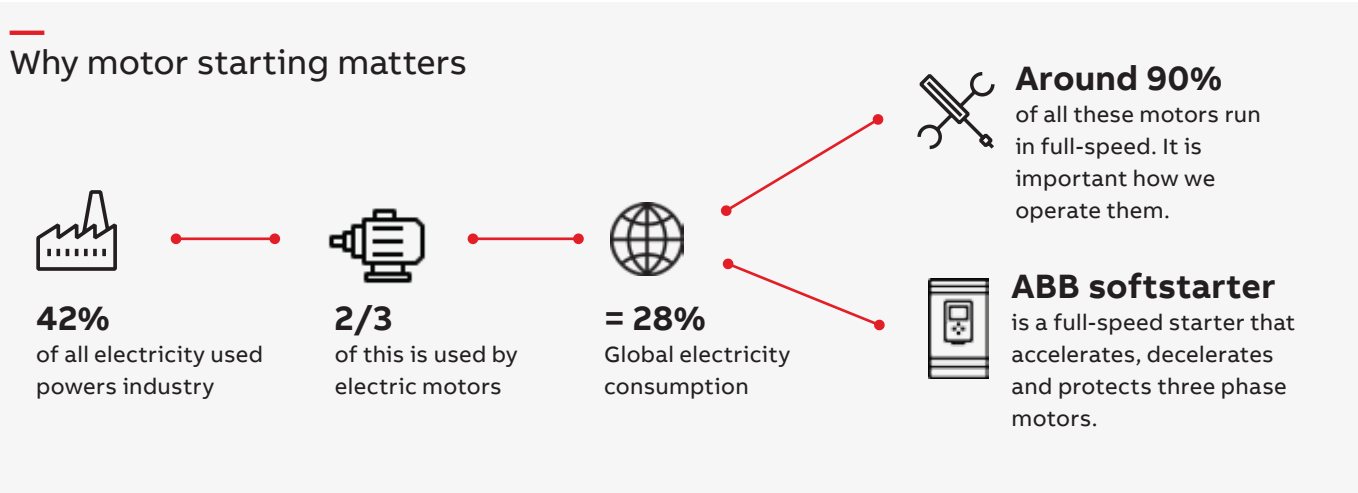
Why motor starting matters

42%
of all electricity used powers industry

2/3
of this is used by electric motors

= 28%
Global electricity consumption

Around 90%
of all these motors run in full-speed. It is important how we operate them.

ABB softstarter
is a full-speed starter that accelerates, decelerates and protects three phase motors.